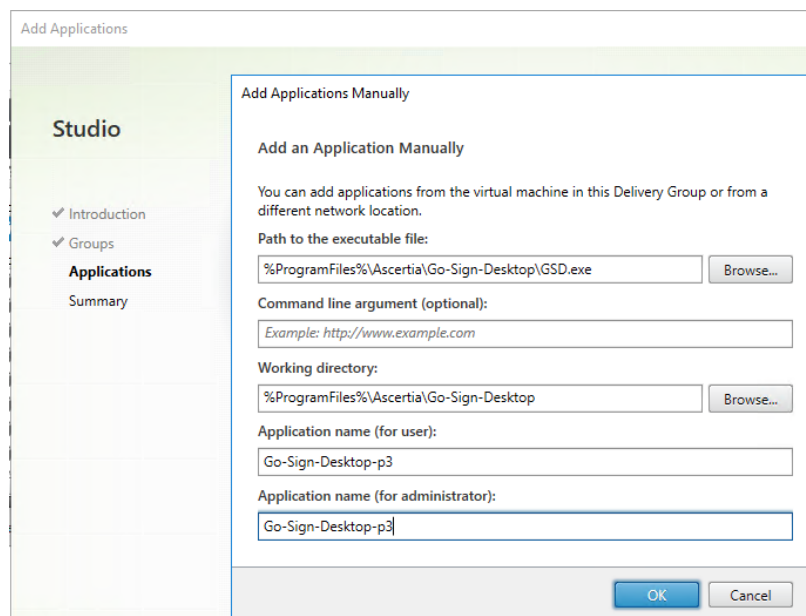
Add Applications

Studio

✔ Introduction
✔ Groups
Applications
Summary

Add Applications Manually

Add an Application Manually

You can add applications from the virtual machine in this Delivery Group or from a different network location.

Path to the executable file:

%ProgramFiles%\Ascertia\Go-Sign-Desktop\GSD.exe

Browse...

Command line argument (optional):

Example: http://www.example.com

Working directory:

%ProgramFiles%\Ascertia\Go-Sign-Desktop

Browse...

Application name (for user):

Go-Sign-Desktop-p3

Application name (for administrator):

Go-Sign-Desktop-p3

OK

Cancel